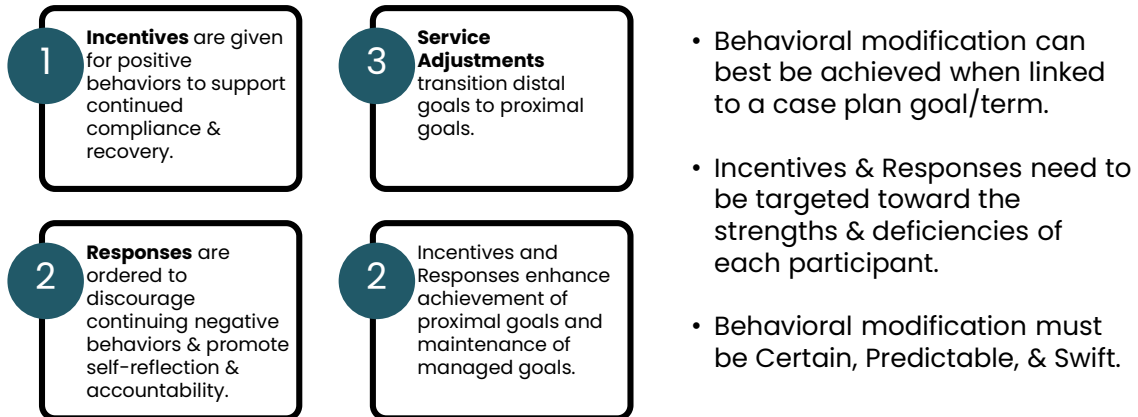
1 **Incentives** are given for positive behaviors to support continued compliance & recovery.

2 **Responses** are ordered to discourage continuing negative behaviors & promote self-reflection & accountability.

3 **Service Adjustments** transition distal goals to proximal goals.

2 Incentives and Responses enhance achievement of proximal goals and maintenance of managed goals.

• Behavioral modification can best be achieved when linked to a case plan goal/term.

• Incentives & Responses need to be targeted toward the strengths & deficiencies of each participant.

• Behavioral modification must be Certain, Predictable, & Swift.